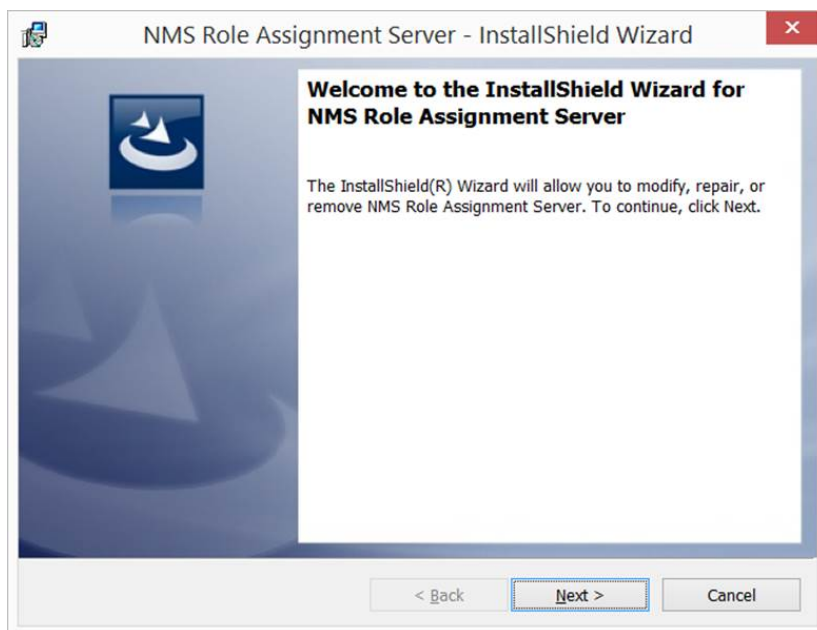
NMS Role Assignment Server - InstallShield Wizard

×

Welcome to the InstallShield Wizard for NMS Role Assignment Server

The InstallShield(R) Wizard will allow you to modify, repair, or remove NMS Role Assignment Server. To continue, click Next.

< Back

Next >

Cancel